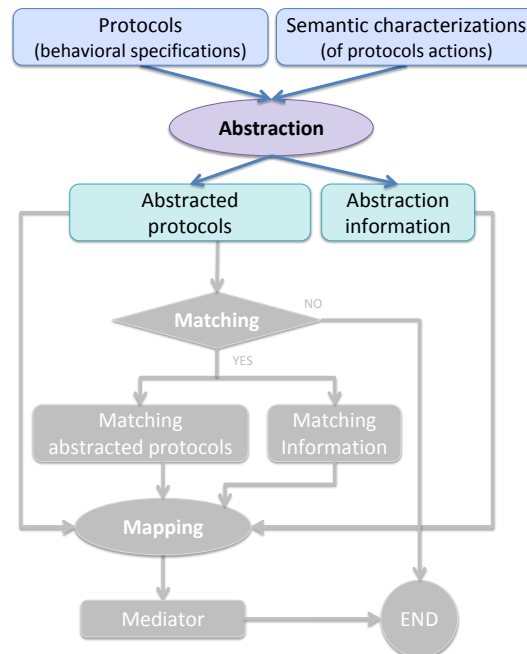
Protocols
(behavioral specifications)

Semantic characterizations
(of protocols actions)

Abstraction

Abstracted protocols

Abstraction information

Matching

NO

YES

Matching abstracted protocols

Matching Information

Mapping

Mediator

END